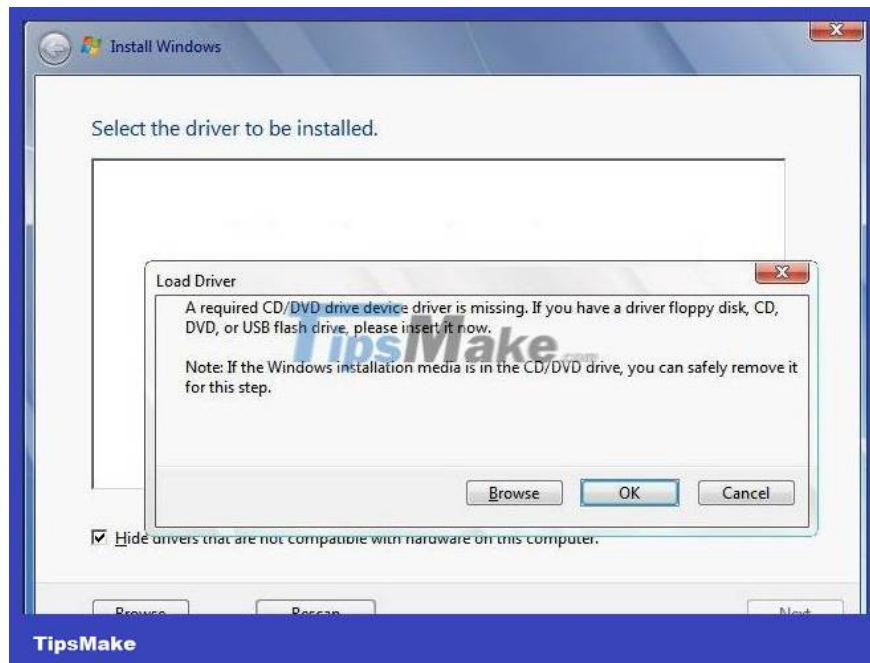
Install Windows

Select the driver to be installed.

Load Driver

A required CD/DVD drive device driver is missing. If you have a driver floppy disk, CD, DVD, or USB flash drive, please insert it now.

TipsMake.com

Note: If the Windows installation media is in the CD/DVD drive, you can safely remove it for this step.

Browse OK Cancel

Hide drivers that are not compatible with hardware on this computer.

Browse Rescan Next

TipsMake